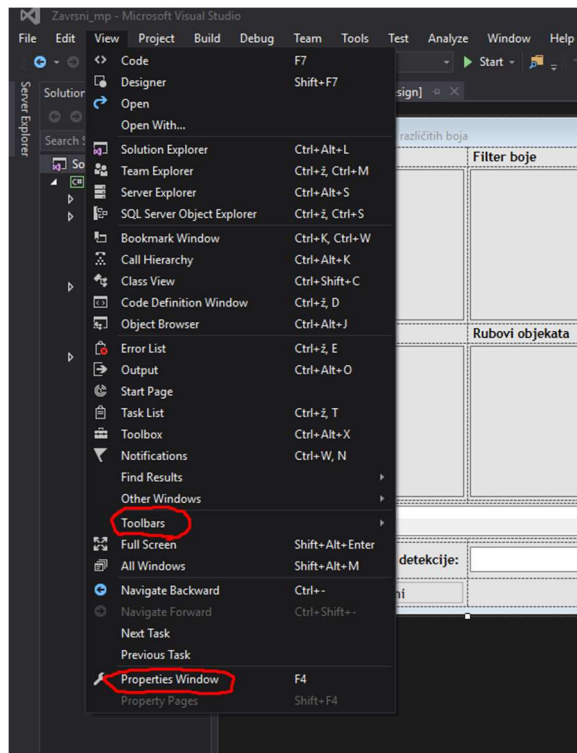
Zavrsni_mp - Microsoft Visual Studio

File Edit View Project Build Debug Team Tools Test Analyze Window Help

Start

Server Explorer

Solution

Search S

So

C#

sign]

različitih boja

Filter boje

Rubovi objekata

detekcije:

ni

| | |
|---|---|
| Code | F7 |
| Designer | Shift+F7 |
| Open | |
| Open With... | |
| Solution Explorer | Ctrl+Alt+L |
| Team Explorer | Ctrl+ž, Ctrl+M |
| Server Explorer | Ctrl+Alt+S |
| SQL Server Object Explorer | Ctrl+ž, Ctrl+S |
| Bookmark Window | Ctrl+K, Ctrl+W |
| Call Hierarchy | Ctrl+Alt+K |
| Class View | Ctrl+Shift+C |
| Code Definition Window | Ctrl+ž, D |
| Object Browser | Ctrl+Alt+J |
| Error List | Ctrl+ž, E |
| Output | Ctrl+Alt+O |
| Start Page | |
| Task List | Ctrl+ž, T |
| Toolbox | Ctrl+Alt+X |
| Notifications | Ctrl+W, N |
| Find Results | |
| Other Windows | |
| Toolbars | |
| Full Screen | Shift+Alt+Enter |
| All Windows | Shift+Alt+M |
| Navigate Backward | Ctrl+- |
| Navigate Forward | Ctrl+Shift+- |
| Next Task | |
| Previous Task | |
| Properties Window | F4 |
| Property Pages | Shift+F4 |